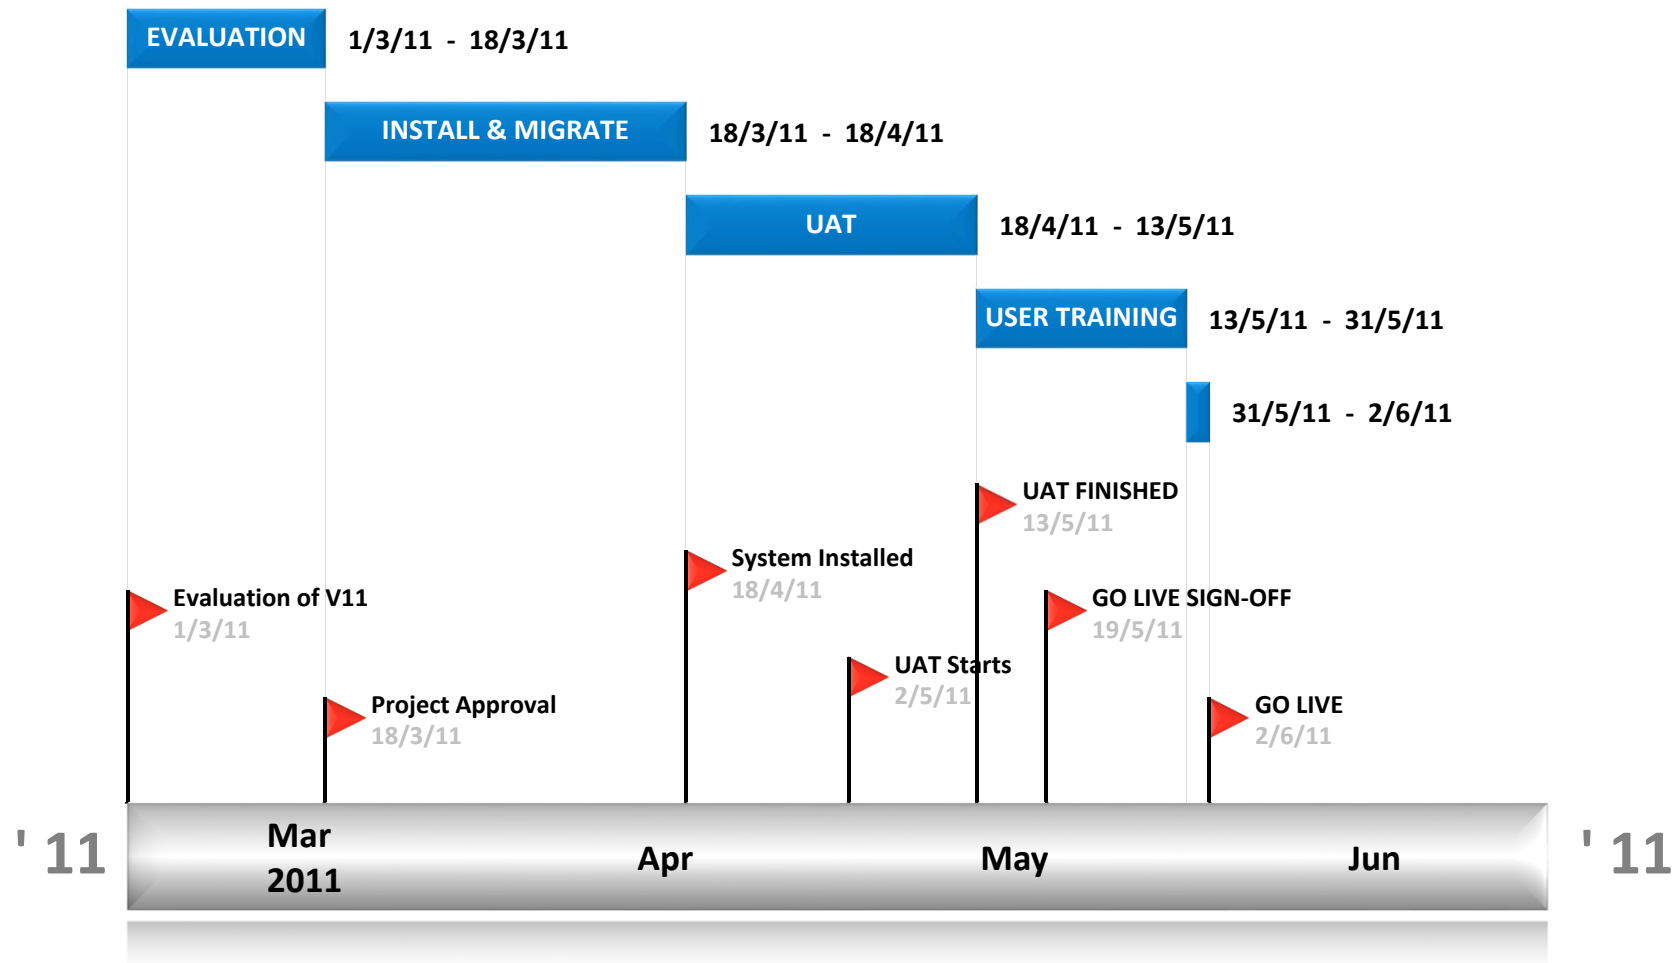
EVALUATION 1/3/11 - 18/3/11

INSTALL & MIGRATE 18/3/11 - 18/4/11

UAT 18/4/11 - 13/5/11

USER TRAINING 13/5/11 - 31/5/11

31/5/11 - 2/6/11

UAT FINISHED
13/5/11

System Installed
18/4/11

Evaluation of V11
1/3/11

GO LIVE SIGN-OFF
19/5/11

UAT Starts
2/5/11

Project Approval
18/3/11

GO LIVE
2/6/11

' 11

Mar
2011

Apr

May

Jun

' 11